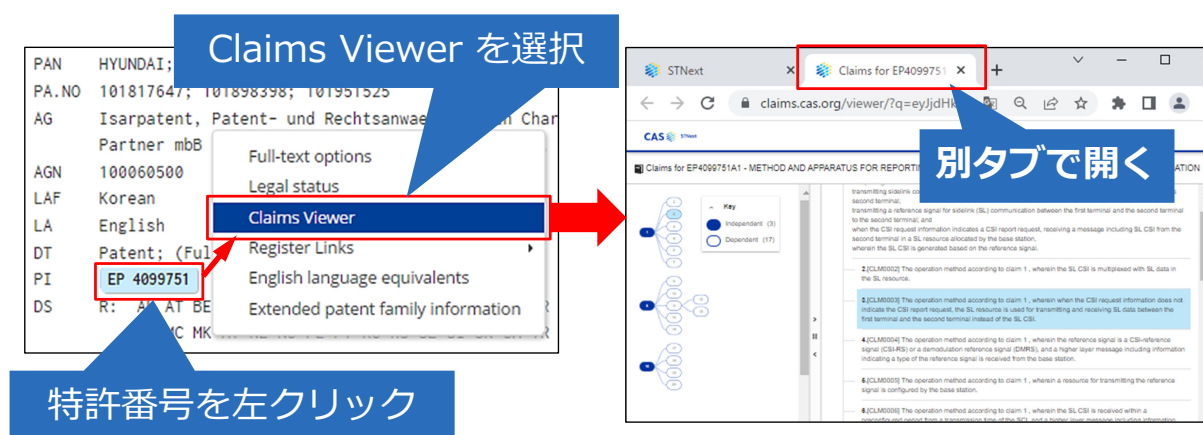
Claims Viewer を選択

PAN HYUNDAI;
PA.NO 101817647; 101898398; 101951525
AG Isarpatent, Patent- und Rechtsanwae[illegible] Char
Partner mbB
AGN 100060500
LAF Korean
LA English
DT Patent; (Ful
PI EP 4099751
DS R: AL AT BE
MC MK

Full-text options
Legal status
Claims Viewer
Register Links
English language equivalents
Extended patent family information

特許番号を左クリック

STNext
Claims for EP4099751
claims.cas.org/viewer/?q=eyJjdHk

別タブで開く

CAS STNext
Claims for EP4099751A1 - METHOD AND APPARATUS FOR REPORTI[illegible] ATION

Key
Independent (3)
Dependent (17)

transmitting sidelink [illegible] second terminal;
transmitting a reference signal for sidelink (SL) communication between the first terminal and the second terminal to the second terminal; and
when the CSI request information indicates a CSI report request, receiving a message including SL CSI from the second terminal in a SL resource allocated by the base station,
wherein the SL CSI is generated based on the reference signal.

2.[CLM0002] The operation method according to claim 1 , wherein the SL CSI is multiplexed with SL data in the SL resource.

3.[CLM0003] The operation method according to claim 1 , wherein when the CSI request information does not indicate the CSI report request, the SL resource is used for transmitting and receiving SL data between the first terminal and the second terminal instead of the SL CSI.

4.[CLM0004] The operation method according to claim 1 , wherein the reference signal is a CSI-reference signal (CSI-RS) or a demodulation reference signal (DMRS), and a higher layer message including information indicating a type of the reference signal is received from the base station.

5.[CLM0005] The operation method according to claim 1 , wherein a resource for transmitting the reference signal is configured by the base station.

6.[CLM0006] The operation method according to claim 1 , wherein the SL CSI is received within a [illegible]